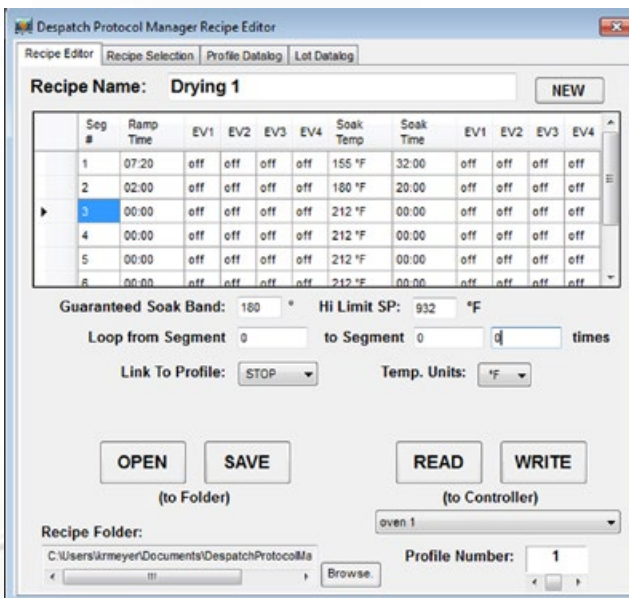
Despatch Protocol Manager Recipe Editor

Recipe Editor | Recipe Selection | Profile Datalog | Lot Datalog

Recipe Name: Drying 1

NEW

| Seg # | Ramp Time | EV1 | EV2 | EV3 | EV4 | Soak Temp | Soak Time | EV1 | EV2 | EV3 | EV4 |
|---|---|---|---|---|---|---|---|---|---|---|---|
| 1 | 07:20 | off | off | off | off | 155 °F | 32:00 | off | off | off | off |
| 2 | 02:00 | off | off | off | off | 180 °F | 20:00 | off | off | off | off |
| 3 | 00:00 | off | off | off | off | 212 °F | 00:00 | off | off | off | off |
| 4 | 00:00 | off | off | off | off | 212 °F | 00:00 | off | off | off | off |
| 5 | 00:00 | off | off | off | off | 212 °F | 00:00 | off | off | off | off |
| 6 | 00:00 | off | off | off | off | 212 °F | 00:00 | off | off | off | off |

Guaranteed Soak Band: 180 ° Hi Limit SP: 932 °F

Loop from Segment 0 to Segment 0 0 times

Link To Profile: STOP Temp. Units: °F

OPEN SAVE
(to Folder)

READ WRITE
(to Controller)

oven 1

Recipe Folder:
C:\Users\krmeyer\Documents\DespatchProtocolMa

Browse.

Profile Number: 1